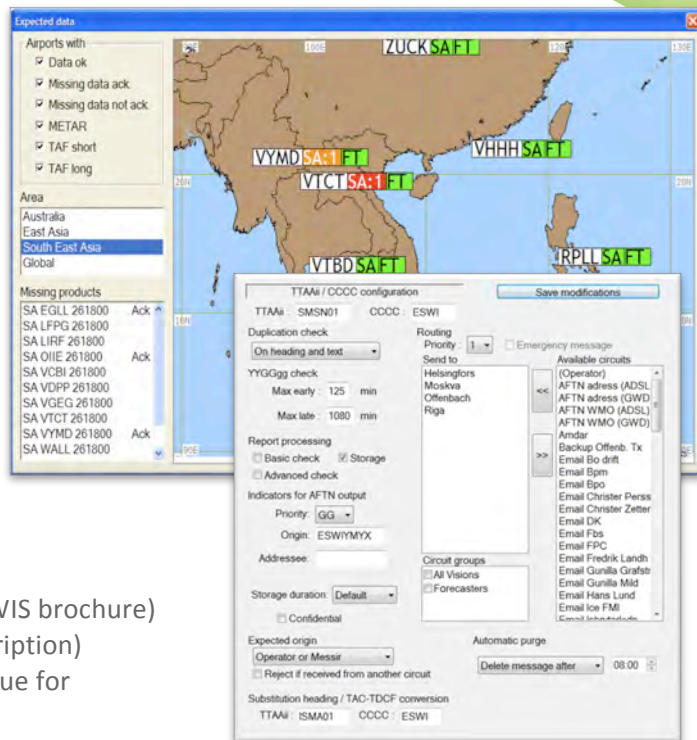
Expected data

Airports with
Data ok
Missing data ack
Missing data not ack
METAR
TAF short
TAF long

Area
Australia
East Asia
South East Asia
Global

Missing products
SA EGLL 261800 Ack
SA LFPG 261800
SA LIRF 261800
SA OIIE 261800 Ack
SA VCBI 261800
SA VDPP 261800
SA VGEG 261800
SA VTCT 261800
SA VYMD 261800 Ack
SA WALL 261800

ZUCK SA FT
VYMD SA:1 FT
VHHH SA FT
VTCT SA:1 FT
VTBD SA FT
RPLL SA FT

TTAAii / CCCC configuration
Save modifications
TTAAii: SMSN01 CCCC: ESWI
Duplication check
On heading and text
YYGGgg check
Max early: 125 min
Max late: 1080 min
Report processing
Basic check
Storage
Advanced check
Indicators for AFTN output
Priority: GG
Origin: ESWIYMYX
Addressee:
Storage duration: Default
Confidential
Expected origin
Operator or Messir
Reject if received from another circuit
Substitution heading / TAC-TDCF conversion
TTAAii: ISMA01 CCCC: ESWI

Routing
Priority: 1
Emergency message
Send to
Helsingfors
Moskva
Offenbach
Riga
<<
>>
Available circuits
(Operator)
AFTN adress (ADSL
AFTN adress (GWD
AFTN WMO (ADSL)
AFTN WMO (GWD)
Amdar
Backup Offenb. Tx
Email Bo drift
Email Bpm
Email Bpo
Email Christer Perss
Email Christer Zetter
Email DK
Email Fbs
Email FPC
Email Fredrik Landh
Email Gunilla Grafstr
Email Gunilla Mild
Email Hans Lund
Email Ice FMI
Circuit groups
All Visions
Forecasters
Automatic purge
Delete message after 08:00

VIS brochure)
ription)
ue for